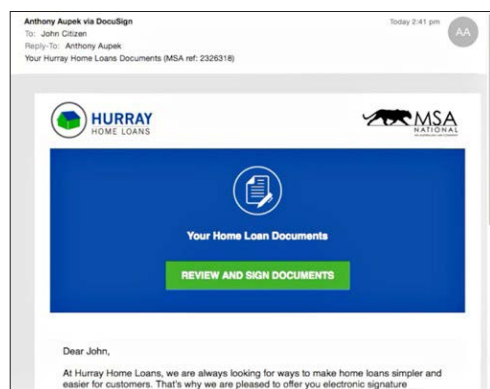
Anthony Aupek via DocuSign
To: John Citizen
Reply-To: Anthony Aupek
Your Hurray Home Loans Documents (MSA ref: 2326318)

Today 2:41 pm

AA

HURRAY
HOME LOANS

MSA
NATIONAL

Your Home Loan Documents

REVIEW AND SIGN DOCUMENTS

Dear John,

At Hurray Home Loans, we are always looking for ways to make home loans simpler and easier for customers. That's why we are pleased to offer you electronic signature